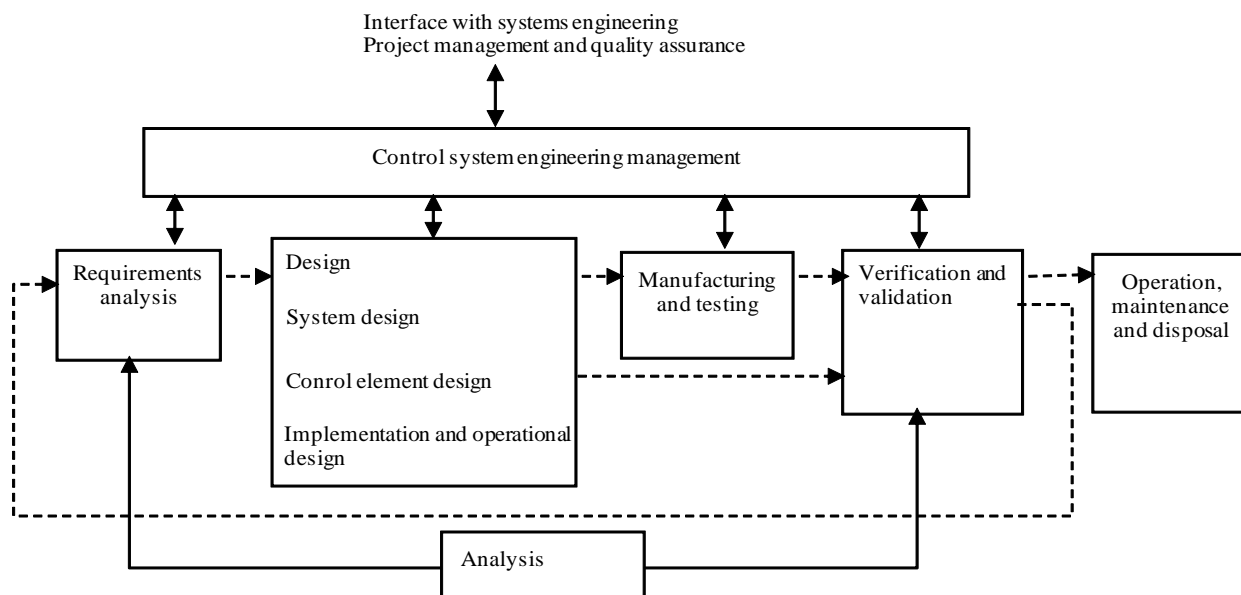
Interface with systems engineering
Project management and quality assurance

Control system engineering management

Requirements analysis

Design

System design

Conrol element design

Implementation and operational design

Manufacturing and testing

Verification and validation

Operation, maintenance and disposal

Analysis